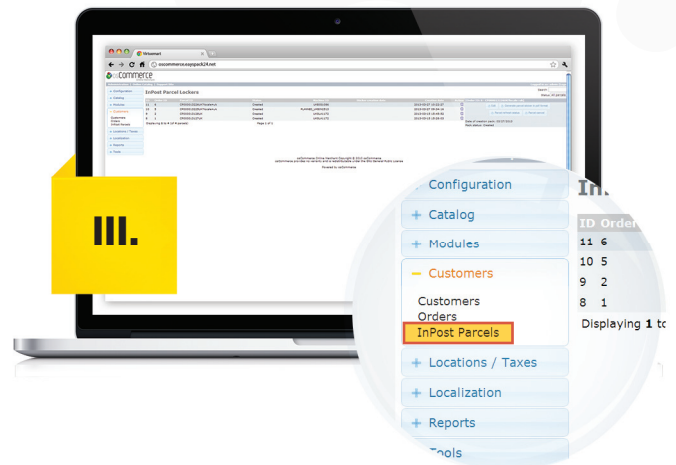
III.

oscommerce.easypack24.net

osCommerce

InPost Parcel Lockers

+ Configuration
+ Catalog
+ Modules
− Customers
Customers
Orders
InPost Parcels
+ Locations / Taxes
+ Localization
+ Reports
Tools

In

| ID | Order |
|---|---|
| 11 | 6 |
| 10 | 5 |
| 9 | 2 |
| 8 | 1 |

Displaying 1 to